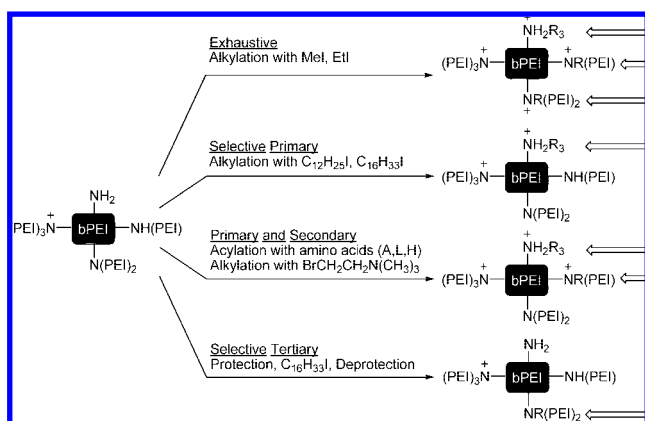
Exhaustive
Alkylation with MeI, EtI

Selective Primary
Alkylation with $C_{12}H_{25}I$, $C_{16}H_{33}I$

Primary and Secondary
Acylation with amino acids (A,L,H)
Alkylation with $BrCH_2CH_2N(CH_3)_3$

Selective Tertiary
Protection, $C_{16}H_{33}I$, Deprotection

$NH_2$
$(PEI)_3\overset{+}{N}$ — bPEI — NH(PEI)
$N(PEI)_2$

$\overset{+}{N}H_2R_3$
$(PEI)_3\overset{+}{N}$ — bPEI — $\overset{+}{N}R(PEI)$
$\overset{+}{N}R(PEI)_2$

$\overset{+}{N}H_2R_3$
$(PEI)_3\overset{+}{N}$ — bPEI — NH(PEI)
$N(PEI)_2$

$\overset{+}{N}H_2R_3$
$(PEI)_3\overset{+}{N}$ — bPEI — $\overset{+}{N}R(PEI)$
$N(PEI)_2$

$NH_2$
$(PEI)_3\overset{+}{N}$ — bPEI — NH(PEI)
$\overset{+}{N}R(PEI)_2$